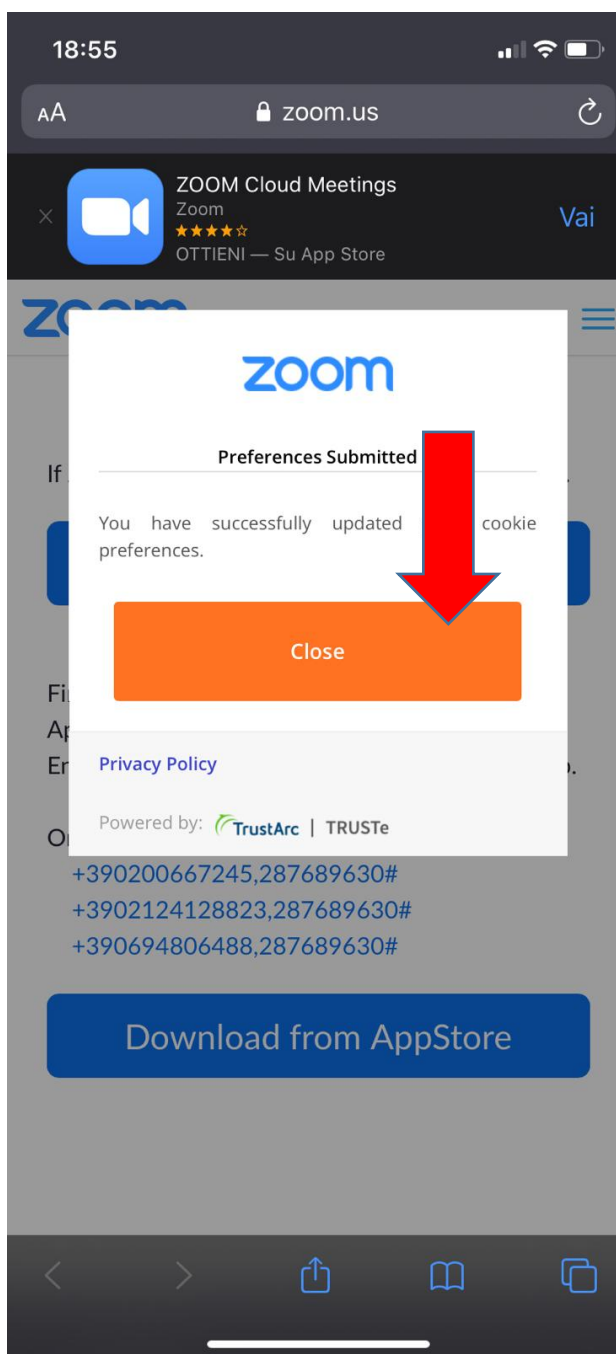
18:55

AA zoom.us

ZOOM Cloud Meetings
Zoom
★★★★☆
OTTIENI — Su App Store
Vai

zoom

Preferences Submitted

You have successfully updated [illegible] cookie preferences.

Close

Privacy Policy

Powered by: TrustArc | TRUSTe

If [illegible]

Fi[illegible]
Ap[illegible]
En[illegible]

O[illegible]
+390200667245,287689630#
+3902124128823,287689630#
+390694806488,287689630#

Download from AppStore